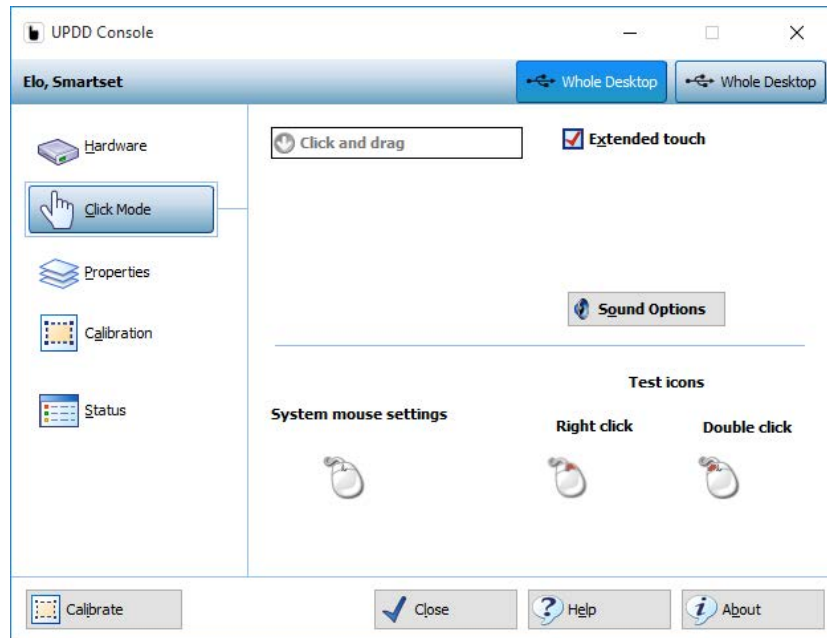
UPDD Console

Elo, Smartset

Whole Desktop

Whole Desktop

Hardware

Click Mode

Properties

Calibration

Status

Click and drag

Extended touch

Sound Options

Test icons

System mouse settings

Right click

Double click

Calibrate

Close

Help

About